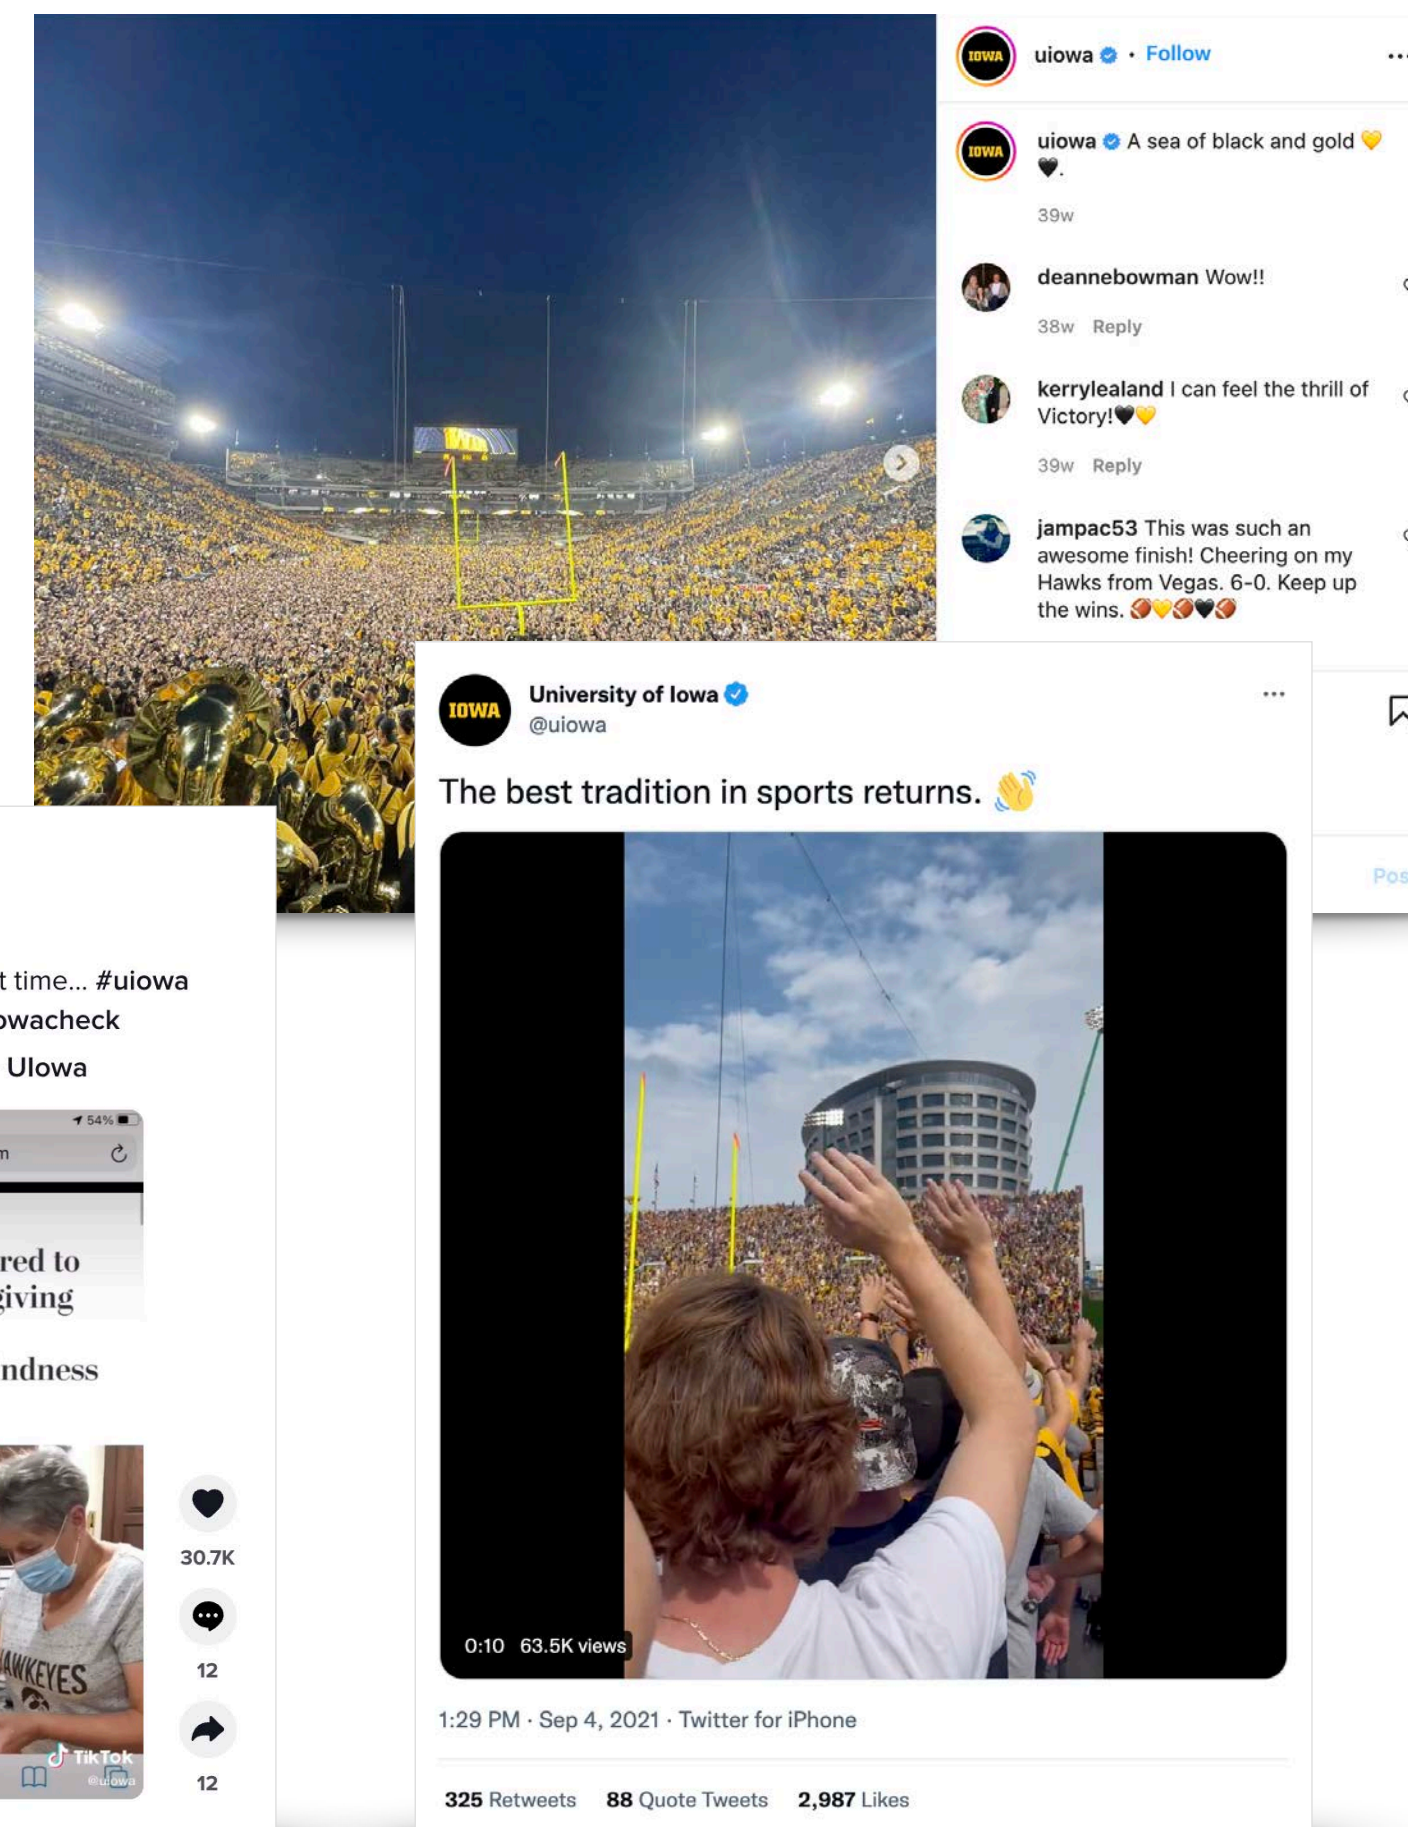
IOWA uiowa • Follow ...

IOWA uiowa A sea of black and gold 💛🖤.

39w

deannebowman Wow!!

38w Reply

kerrylealand I can feel the thrill of Victory!🖤💛

39w Reply

jampac53 This was such an awesome finish! Cheering on my Hawks from Vegas. 6-0. Keep up the wins. 🏈💛🏈🖤🏈

Pos

IOWA University of Iowa
@uiowa

The best tradition in sports returns. 👋

0:10 63.5K views

1:29 PM · Sep 4, 2021 · Twitter for iPhone

325 Retweets 88 Quote Tweets 2,987 Likes

t time... #uiowa
owacheck
UIowa

54%
m
red to
giving
ndness

AWKEYES
TikTok
@uiowa

30.7K
12
12